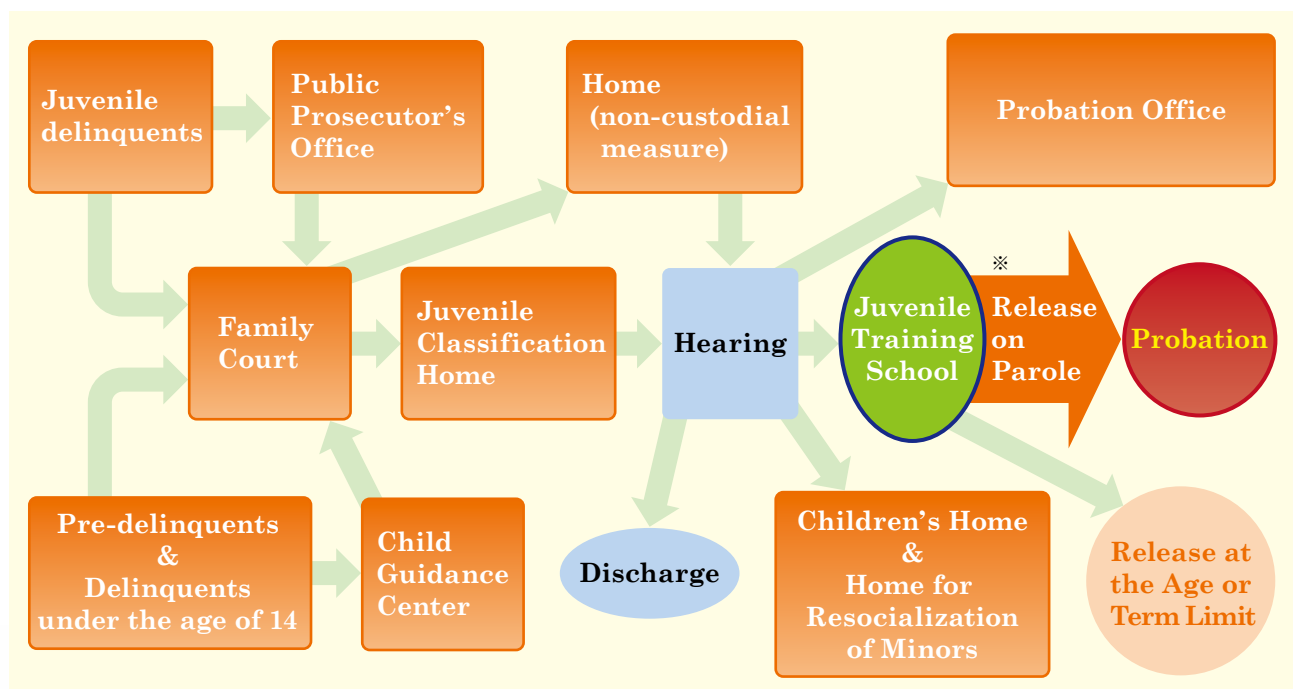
Juvenile delinquents

Public Prosecutor's Office

Home (non-custodial measure)

Probation Office

Family Court

Juvenile Classification Home

Hearing

Juvenile Training School

※

Release on Parole

Probation

Pre-delinquents & Delinquents under the age of 14

Child Guidance Center

Discharge

Children's Home & Home for Resocialization of Minors

Release at the Age or Term Limit